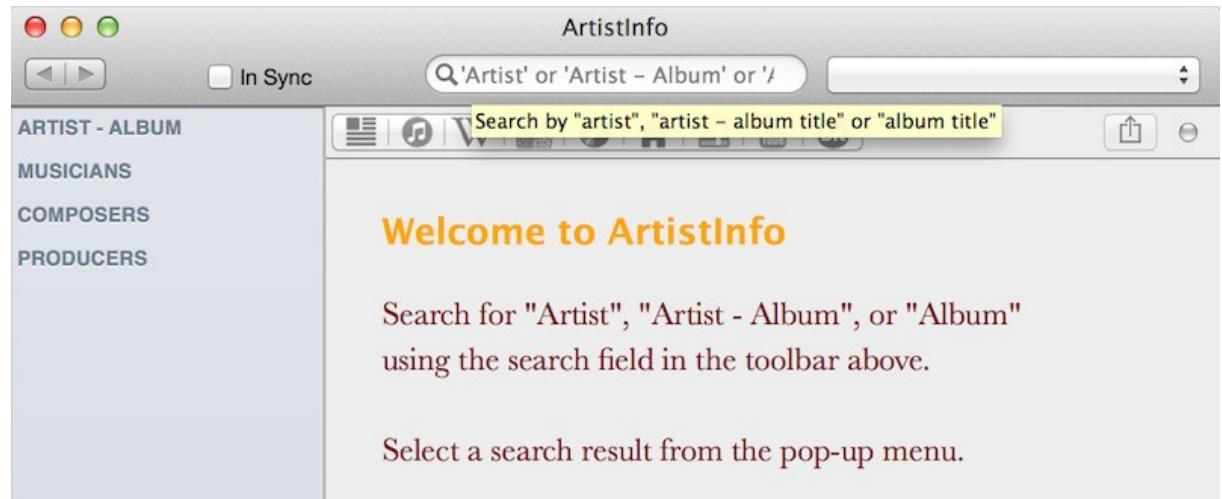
ArtistInfo

In Sync

'Artist' or 'Artist – Album' or '/

Search by "artist", "artist – album title" or "album title"

ARTIST - ALBUM

MUSICIANS

COMPOSERS

PRODUCERS

Welcome to ArtistInfo

Search for "Artist", "Artist - Album", or "Album" using the search field in the toolbar above.

Select a search result from the pop-up menu.